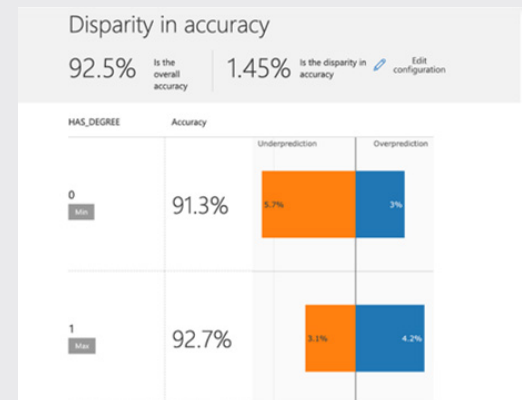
Disparity in accuracy

92.5% Is the overall accuracy

1.45% Is the disparity in accuracy

Edit configuration

| HAS_DEGREE | Accuracy | Underprediction | Overprediction |
|---|---|---|---|
| 0 Min | 91.3% | 5.7% | 3% |
| 1 Max | 92.7% | 3.1% | 4.2% |